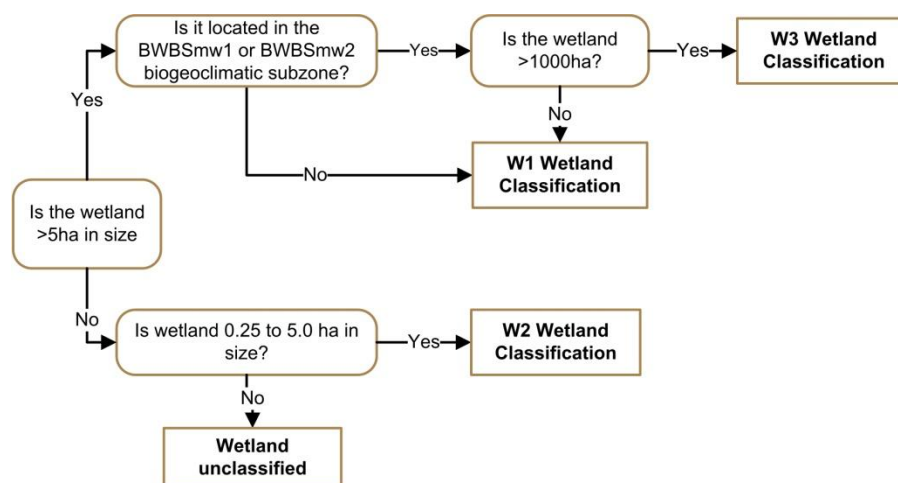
Is the wetland >5ha in size

Yes

Is it located in the BWBSmw1 or BWBSmw2 biogeoclimatic subzone?

Yes

Is the wetland >1000ha?

Yes

W3 Wetland Classification

No

No

W1 Wetland Classification

No

Is wetland 0.25 to 5.0 ha in size?

Yes

W2 Wetland Classification

No

Wetland unclassified